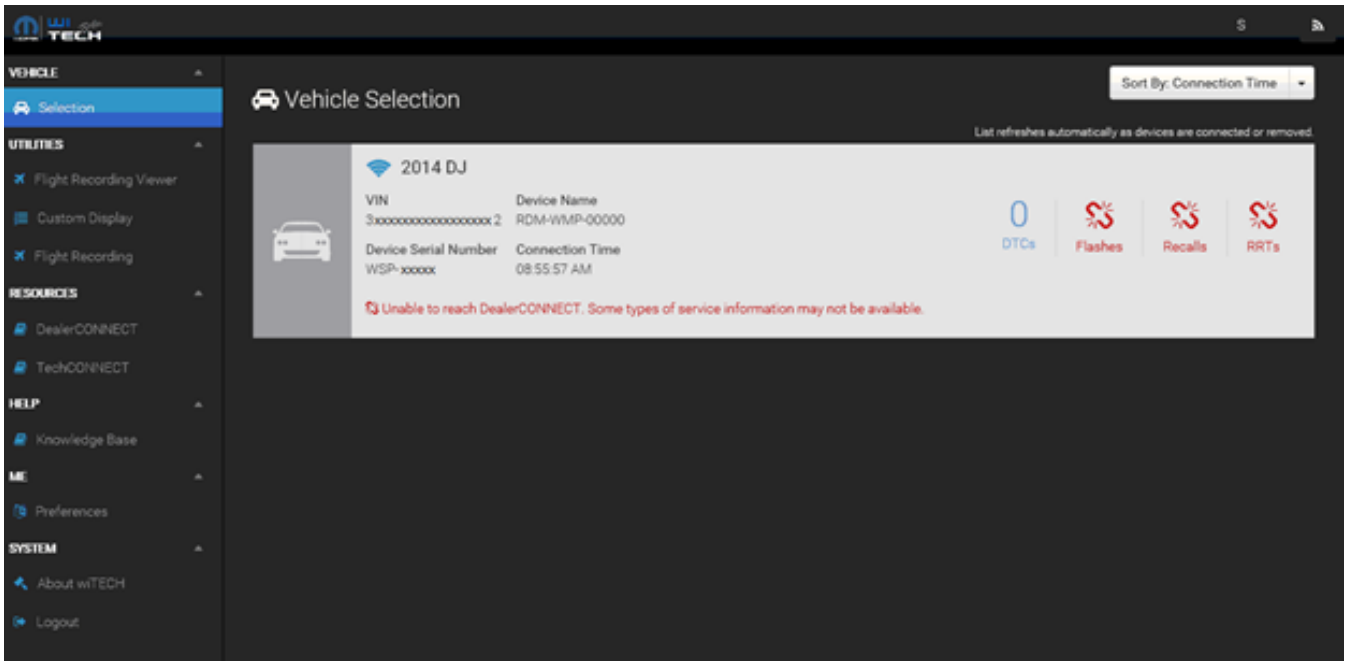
wi TECH

S

VEHICLE

Selection

UTILITIES

Flight Recording Viewer

Custom Display

Flight Recording

RESOURCES

DealerCONNECT

TechCONNECT

HELP

Knowledge Base

ME

Preferences

SYSTEM

About wiTECH

Logout

Vehicle Selection

Sort By: Connection Time

List refreshes automatically as devices are connected or removed.

2014 DJ

VIN
3xxxxxxxxxxxxxxxx2

Device Name
RDM-WMP-00000

Device Serial Number
WSP-xxxxx

Connection Time
08:55:57 AM

0
DTCs

Flashes

Recalls

RRTs

Unable to reach DealerCONNECT. Some types of service information may not be available.